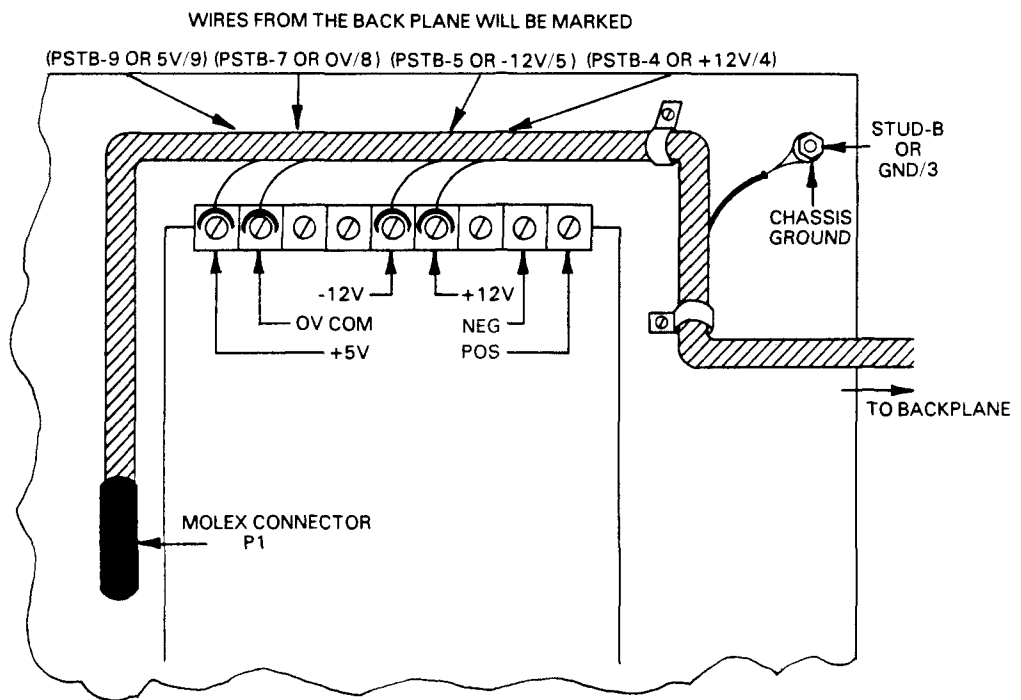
WIRES FROM THE BACK PLANE WILL BE MARKED

(PSTB-9 OR 5V/9) (PSTB-7 OR OV/8) (PSTB-5 OR -12V/5) (PSTB-4 OR +12V/4)

STUD-B OR GND/3

CHASSIS GROUND

-12V

+12V

OV COM

NEG

+5V

POS

TO BACKPLANE

MOLEX CONNECTOR P1